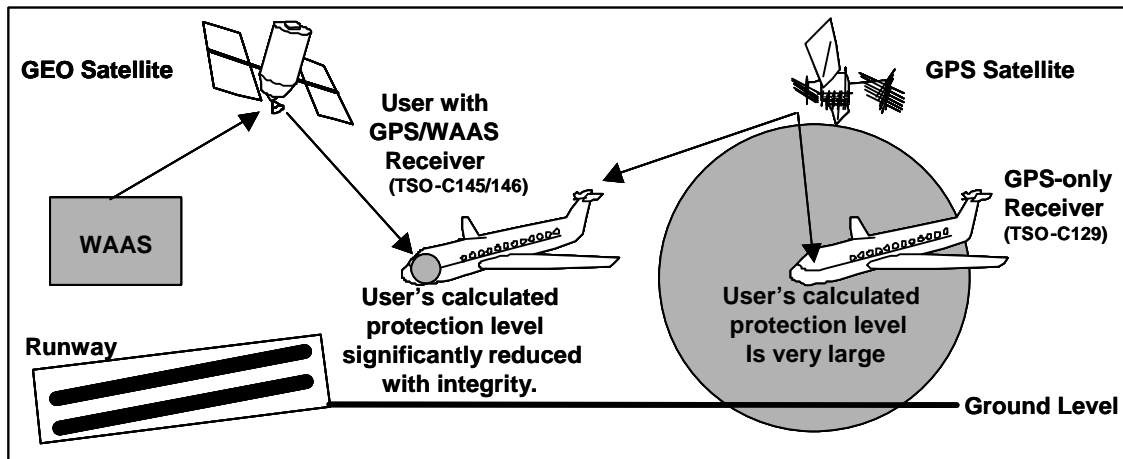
GEO Satellite

GPS Satellite

User with GPS/WAAS Receiver (TSO-C145/146)

WAAS

GPS-only Receiver (TSO-C129)

User's calculated protection level significantly reduced with integrity.

User's calculated protection level Is very large

Runway

Ground Level